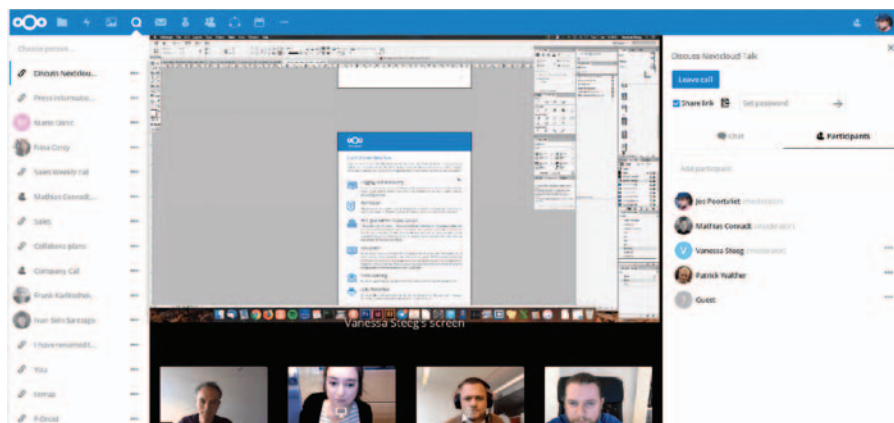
Choose person...

Discuss Nextclou...

Press informatio...

Marie Claire

Frida Corey

Sales weekly call

Mathias Conradt...

Sales

Collabora plans

Company Call

Frank Karlitschek

Ivan Sein Santiago

I have renamed...

You

Jirmap

P.Droid

Vanessa Steeg's screen

Discuss Nextcloud Talk

Leave call

Share link

Set password

Chat

Participants

Add participants

Jos Poortvliet (moderator)

Mathias Conradt (moderator)

Vanessa Steeg (moderator)

Patrick Walther

Guest